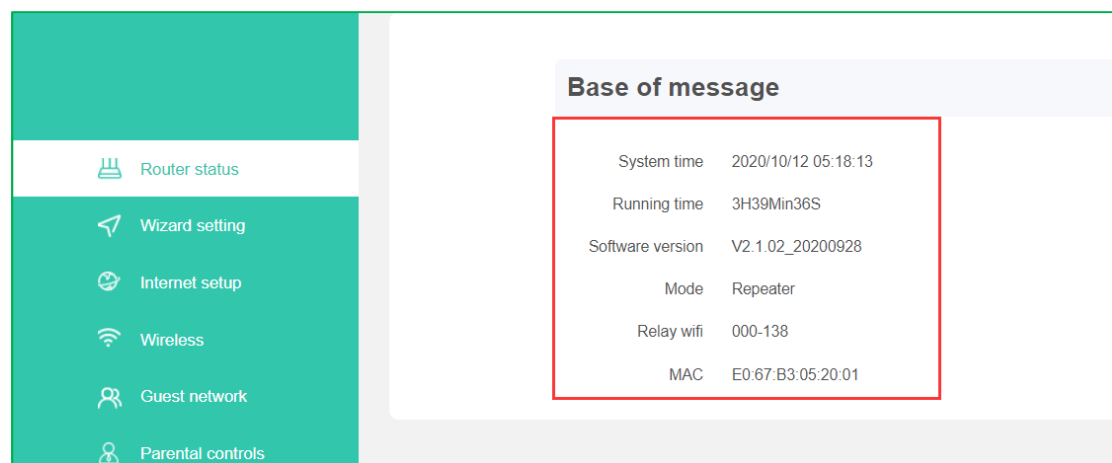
Router status

Wizard setting

Internet setup

Wireless

Guest network

Parental controls

Base of message

| | |
|---|---|
| System time | 2020/10/12 05:18:13 |
| Running time | 3H39Min36S |
| Software version | V2.1.02_20200928 |
| Mode | Repeater |
| Relay wifi | 000-138 |
| MAC | E0:67:B3:05:20:01 |